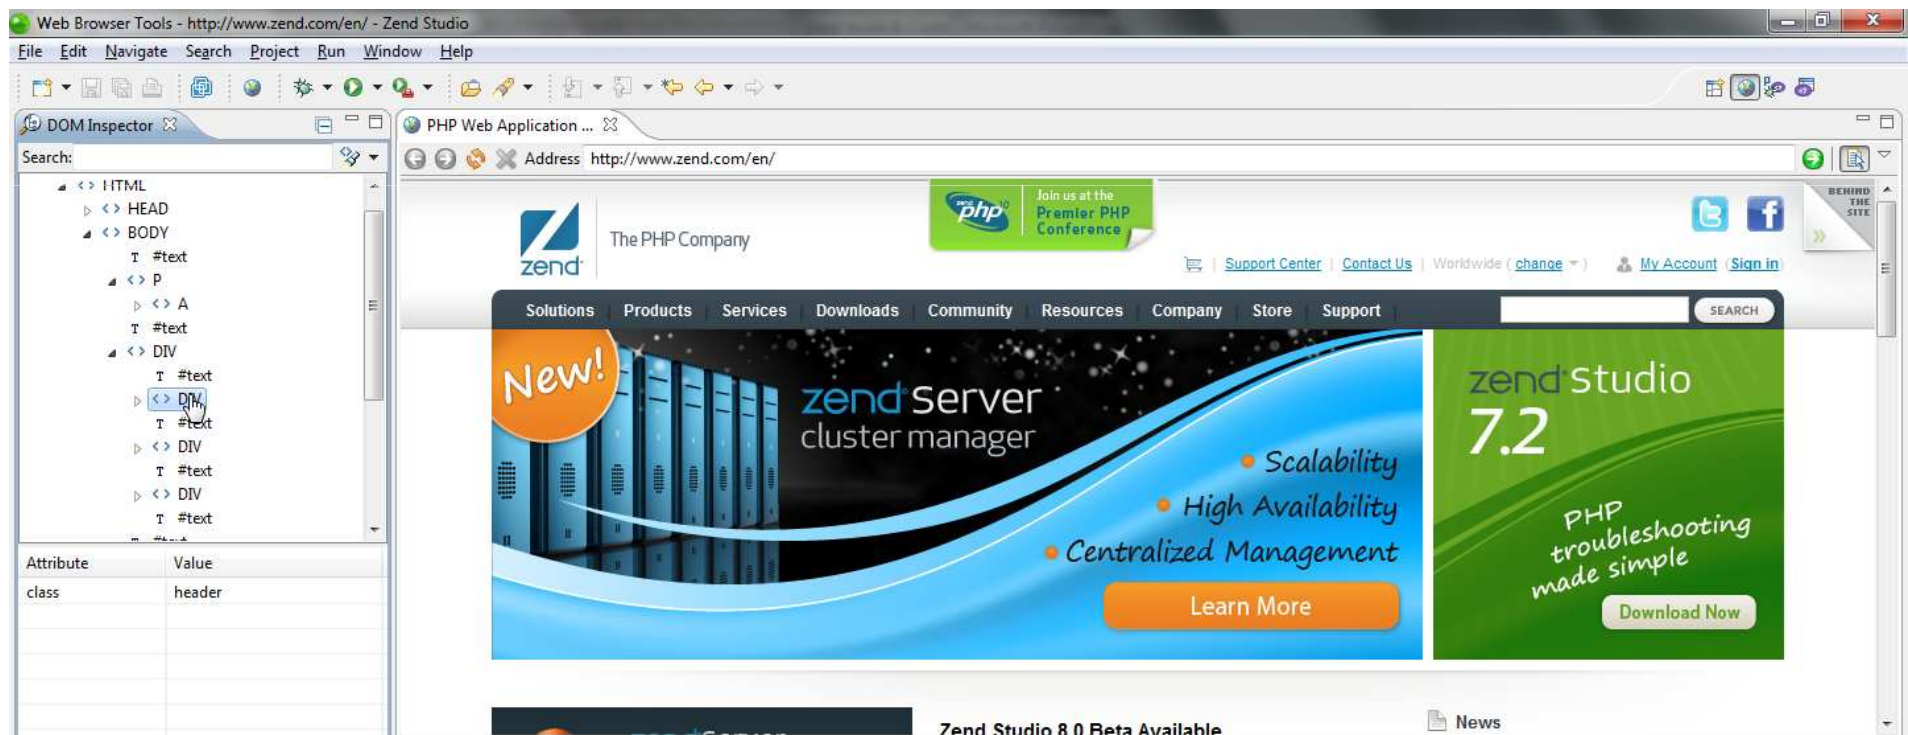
Web Browser Tools - http://www.zend.com/en/ - Zend Studio

File Edit Navigate Search Project Run Window Help

DOM Inspector

Search:

<> HTML
<> HEAD
<> BODY
T #text
<> P
<> A
T #text
<> DIV
T #text
<> DIV
T #text
<> DIV
T #text
<> DIV
T #text

| Attribute | Value |
|---|---|
| class | header |

PHP Web Application ...

Address http://www.zend.com/en/

zend The PHP Company

php Join us at the Premier PHP Conference

BEHIND THE SITE

Support Center | Contact Us | Worldwide ( change ) My Account (Sign in)

Solutions Products Services Downloads Community Resources Company Store Support SEARCH

New!

zend server cluster manager

Scalability
High Availability
Centralized Management

Learn More

zend Studio 7.2

PHP troubleshooting made simple

Download Now

Zend Studio 8.0 Beta Available

News